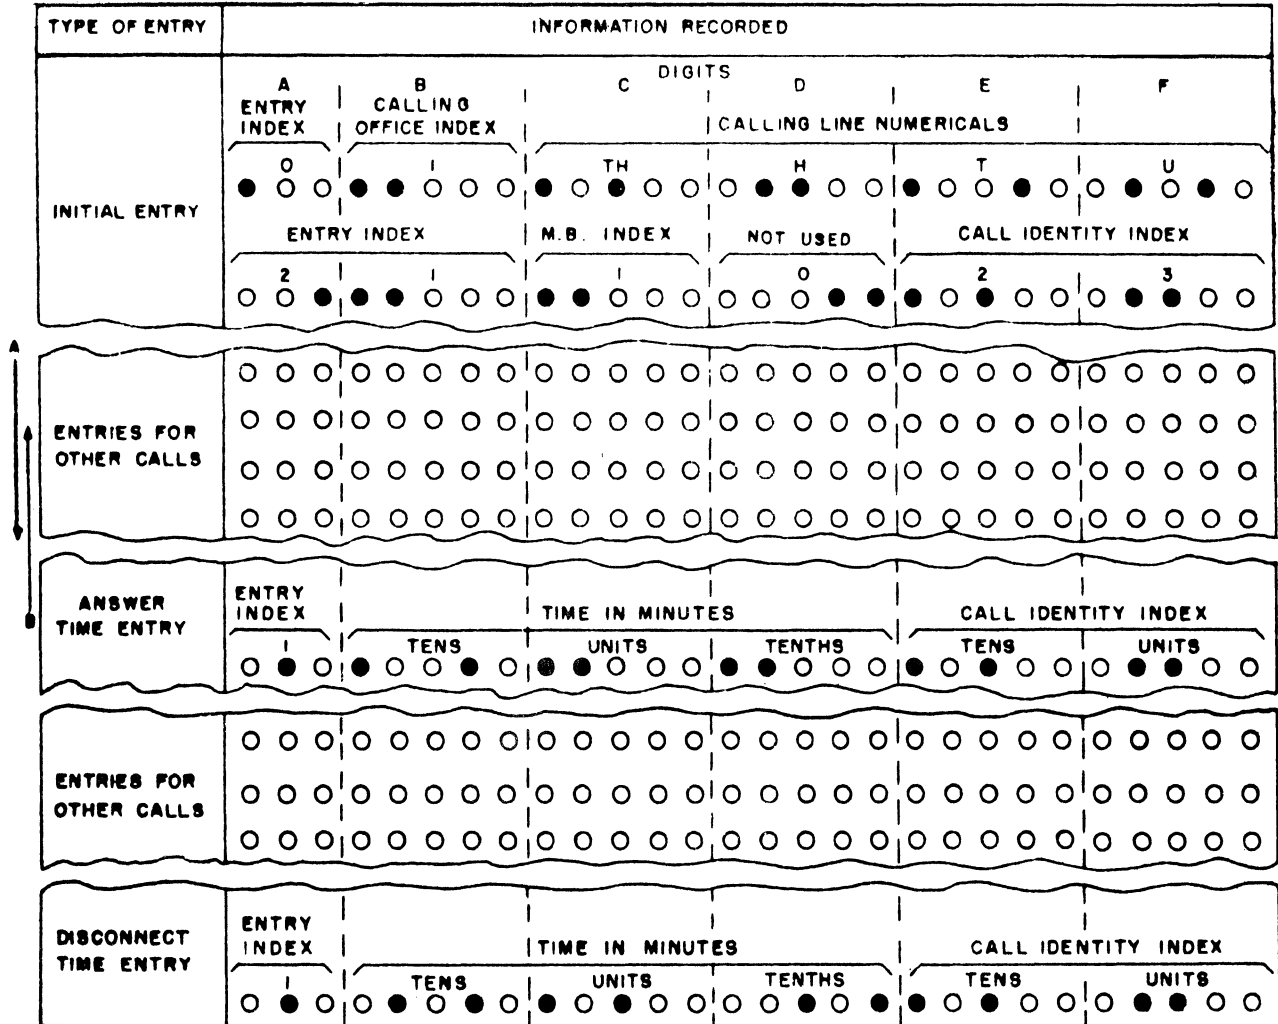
| TYPE OF ENTRY | INFORMATION RECORDED |
|---|---|
| INITIAL ENTRY | DIGITS<br>A ENTRY INDEX 0 · B CALLING OFFICE INDEX 1 · C TH · D H · E T · F U<br>CALLING LINE NUMERICALS<br>ENTRY INDEX 2 1 · M.B. INDEX 1 · NOT USED 0 · CALL IDENTITY INDEX 2 3 |
| ENTRIES FOR OTHER CALLS | |
| ANSWER TIME ENTRY | ENTRY INDEX 1 · TIME IN MINUTES TENS UNITS TENTHS · CALL IDENTITY INDEX TENS UNITS |
| ENTRIES FOR OTHER CALLS | |
| DISCONNECT TIME ENTRY | ENTRY INDEX 1 · TIME IN MINUTES TENS UNITS TENTHS · CALL IDENTITY INDEX TENS UNITS |

A

B